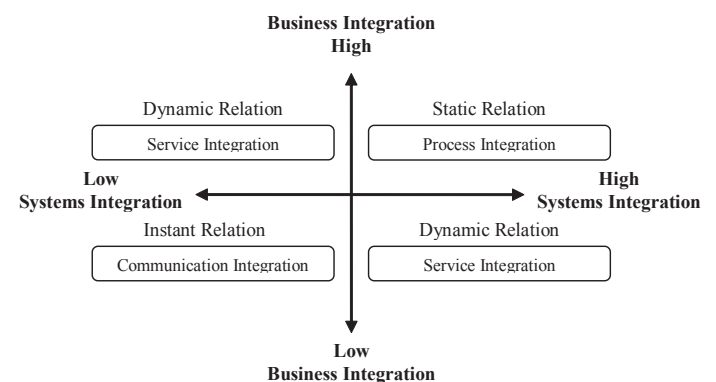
Business Integration
High

Dynamic Relation

Service Integration

Static Relation

Process Integration

Low
Systems Integration

High
Systems Integration

Instant Relation

Communication Integration

Dynamic Relation

Service Integration

Low
Business Integration